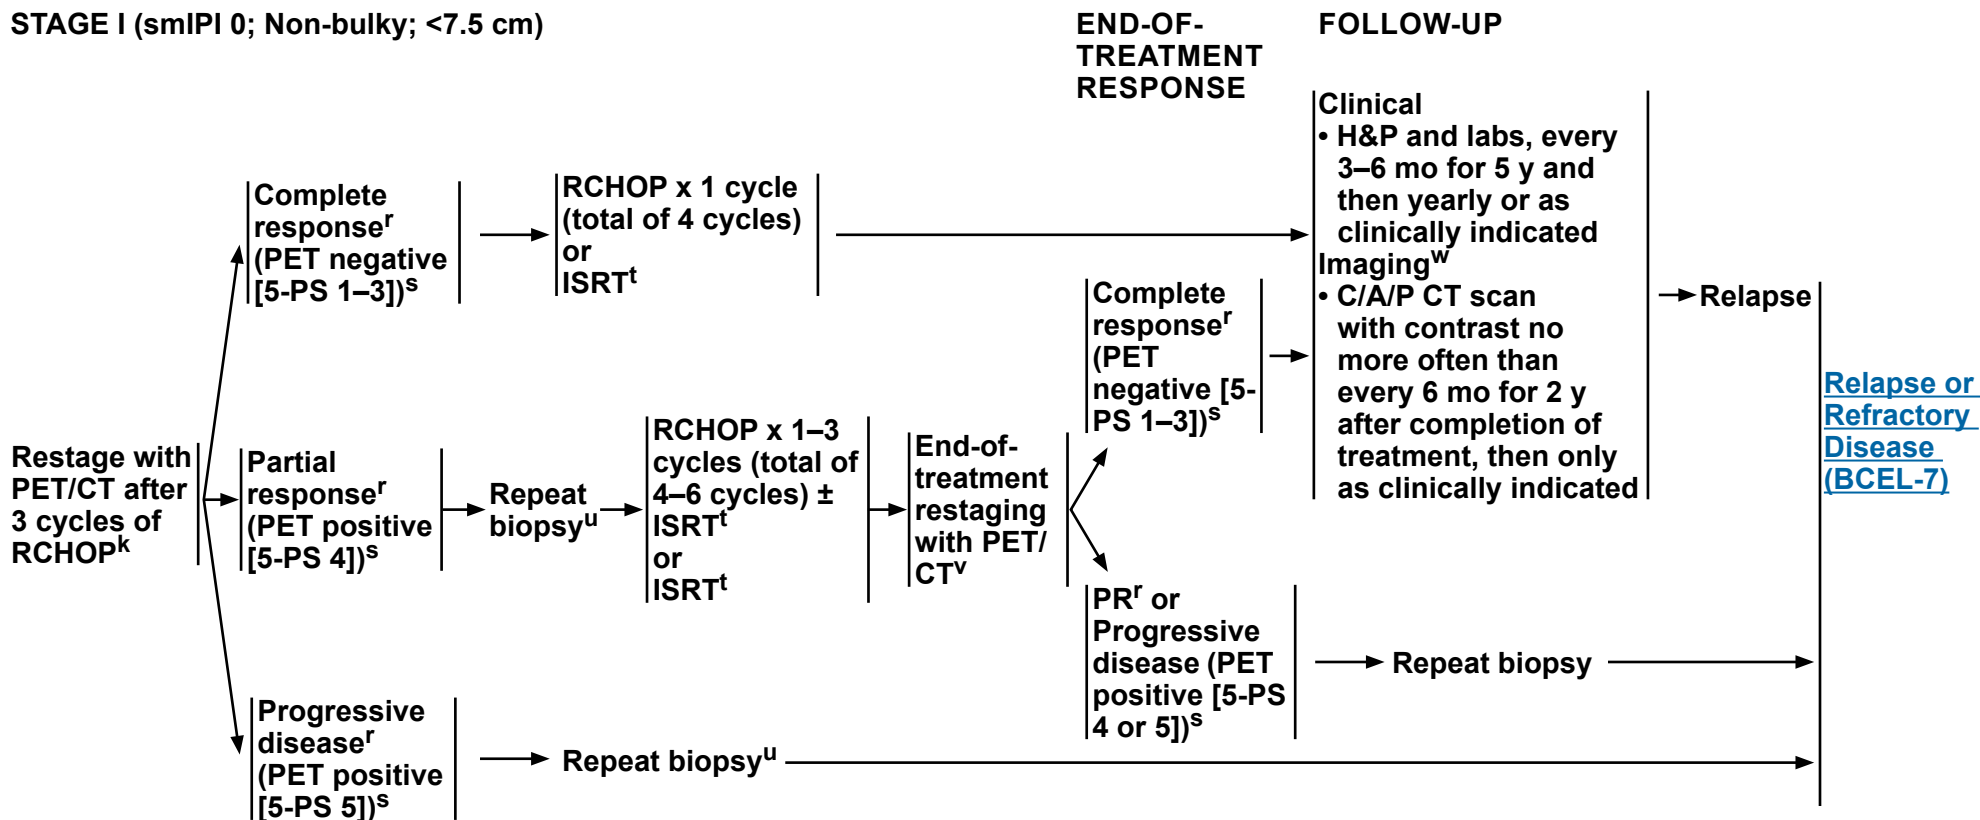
STAGE I (smIPI 0; Non-bulky; <7.5 cm)

END-OF-TREATMENT RESPONSE

FOLLOW-UP

Restage with PET/CT after 3 cycles of RCHOP$^k$

Complete response$^r$ (PET negative [5-PS 1–3])$^s$

RCHOP x 1 cycle (total of 4 cycles) or ISRT$^t$

Clinical
• H&P and labs, every 3–6 mo for 5 y and then yearly or as clinically indicated
Imaging$^w$
• C/A/P CT scan with contrast no more often than every 6 mo for 2 y after completion of treatment, then only as clinically indicated

Relapse

Relapse or Refractory Disease (BCEL-7)

Partial response$^r$ (PET positive [5-PS 4])$^s$

Repeat biopsy$^u$

RCHOP x 1–3 cycles (total of 4–6 cycles) ± ISRT$^t$ or ISRT$^t$

End-of-treatment restaging with PET/CT$^v$

Complete response$^r$ (PET negative [5-PS 1–3])$^s$

PR$^r$ or Progressive disease (PET positive [5-PS 4 or 5])$^s$

Repeat biopsy

Progressive disease$^r$ (PET positive [5-PS 5])$^s$

Repeat biopsy$^u$